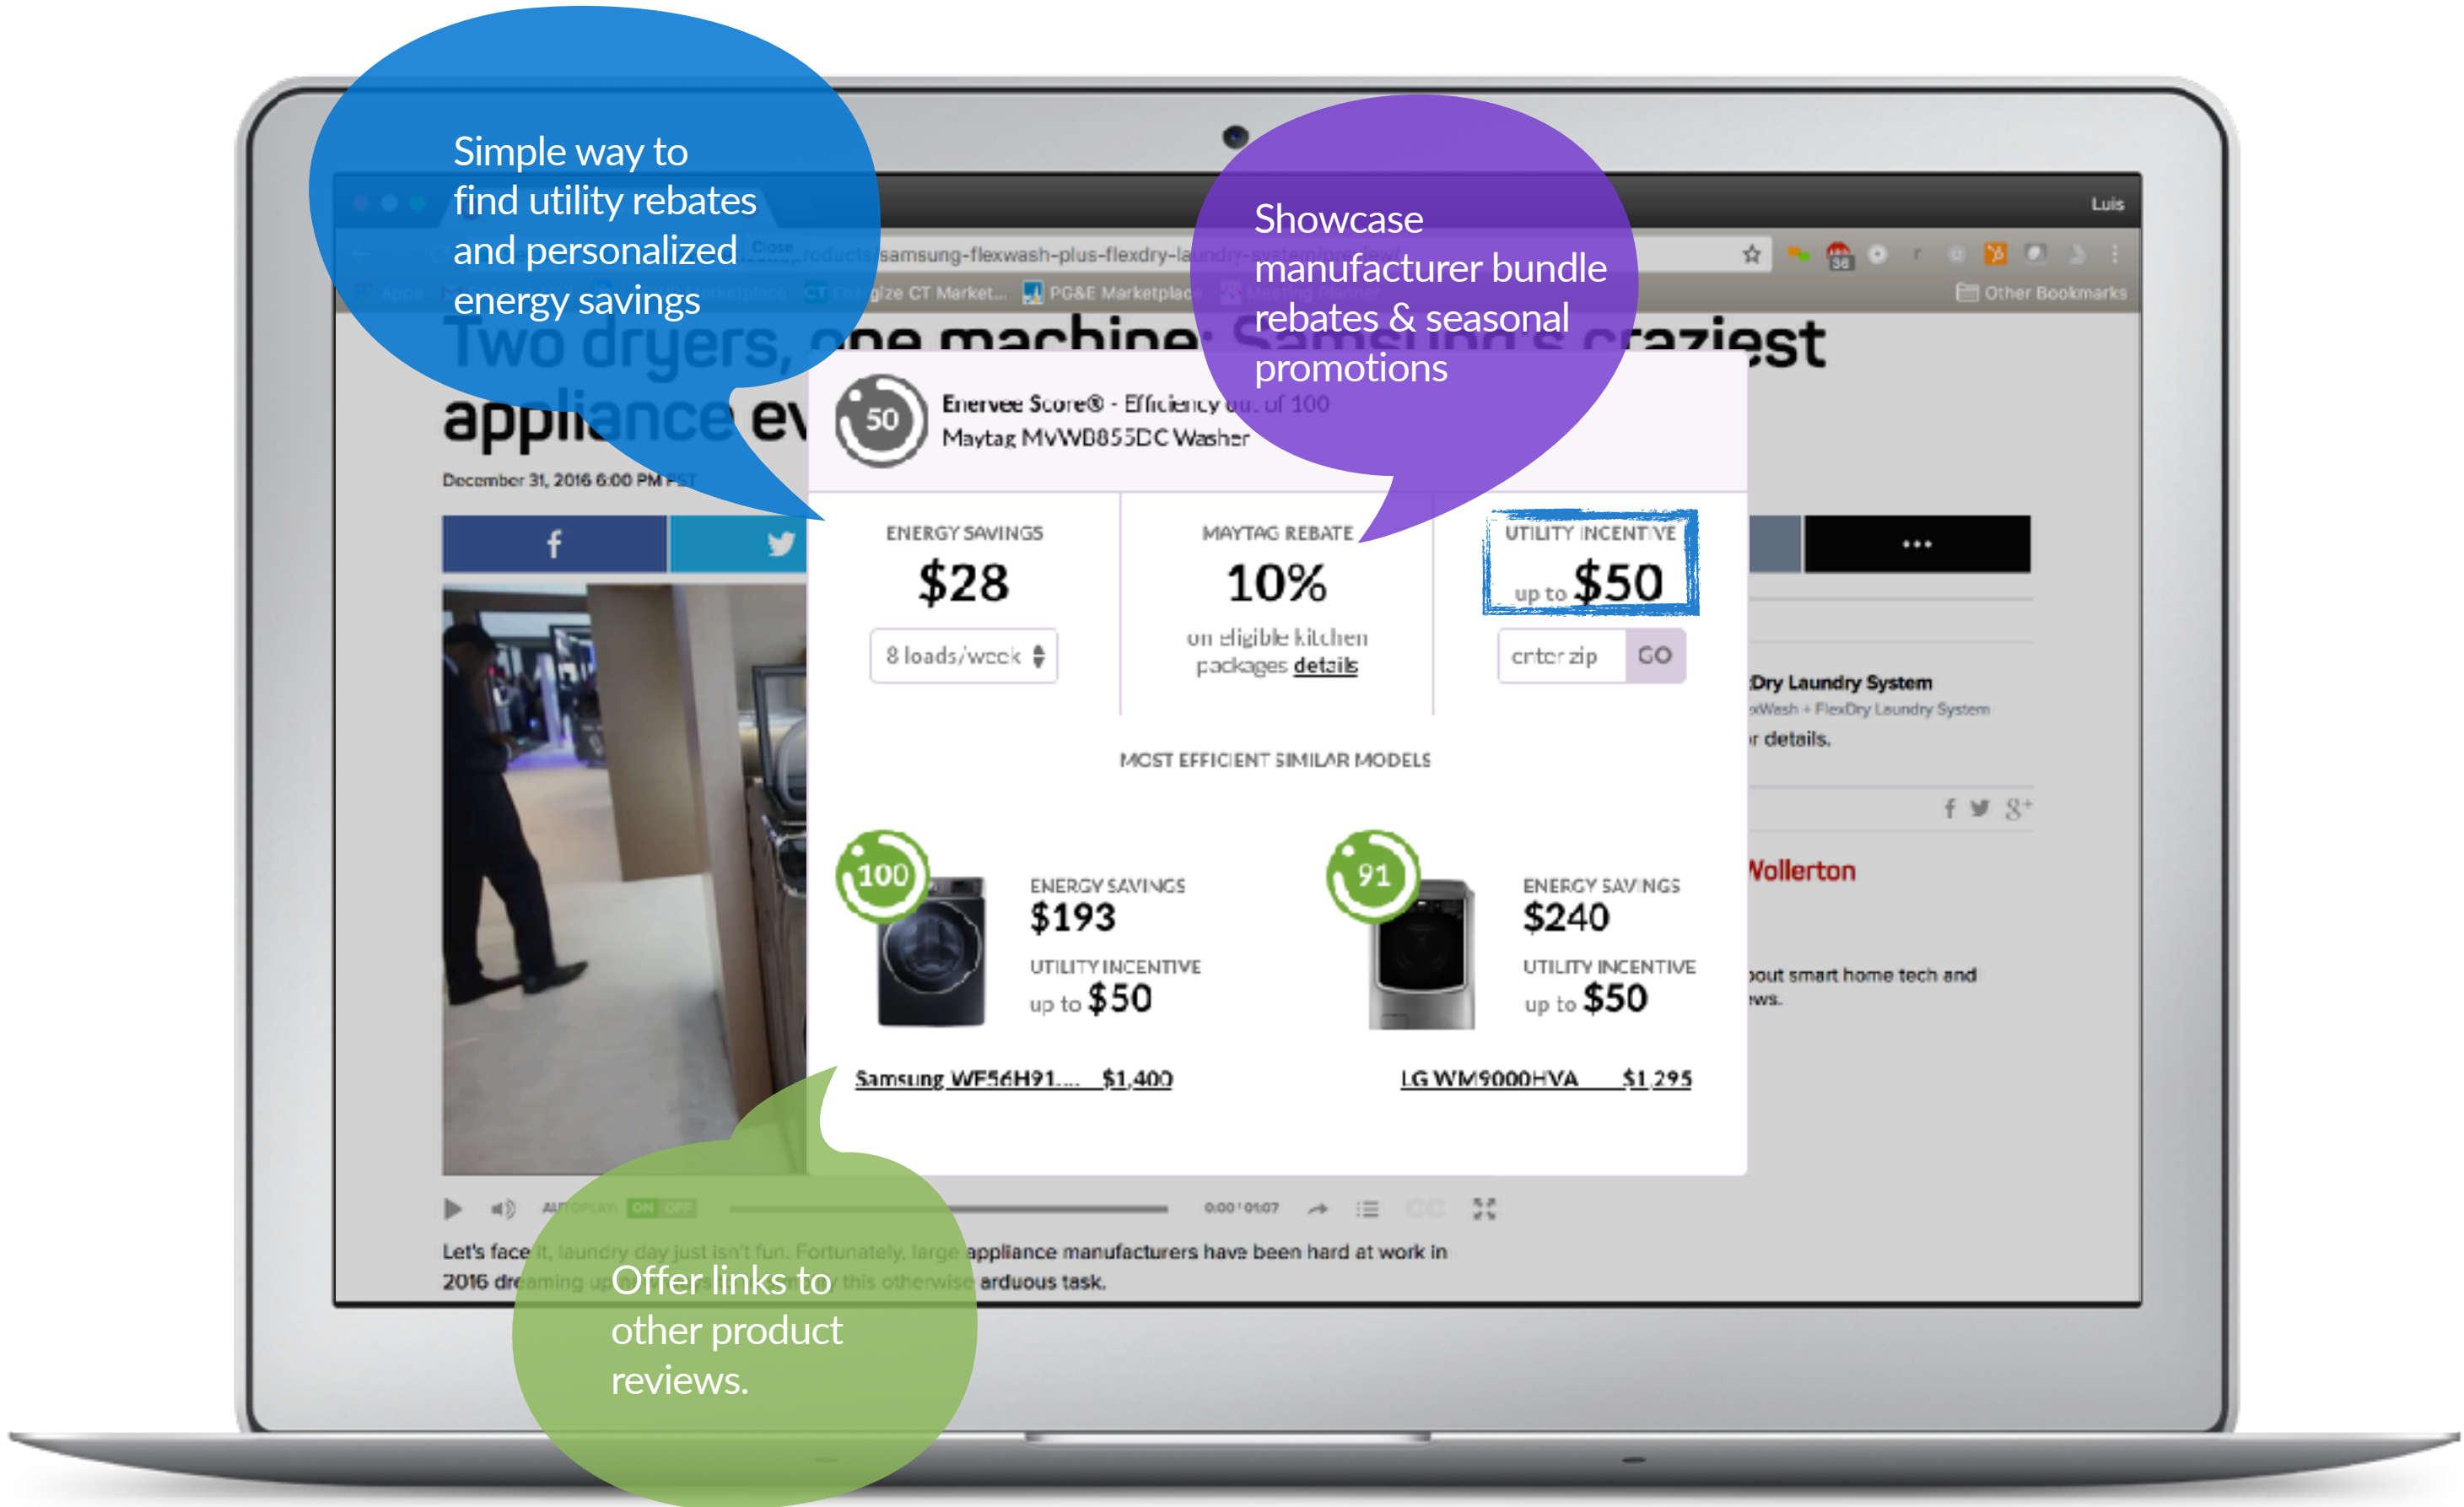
Simple way to find utility rebates and personalized energy savings

Showcase manufacturer bundle rebates & seasonal promotions

Luis

samsung-flexwash-plus-flexdry-laundry-system

Other Bookmarks

Two dryers, one machine: Samsung's craziest appliance ev

December 31, 2016 6:00 PM PST

50

Enervee Score® - Efficiency out of 100
Maytag MVWB855DC Washer

| ENERGY SAVINGS | MAYTAG REBATE | UTILITY INCENTIVE |
|---|---|---|
| $28 | 10% | up to $50 |
| 8 loads/week | on eligible kitchen packages details | enter zip GO |

MOST EFFICIENT SIMILAR MODELS

100

ENERGY SAVINGS
$193
UTILITY INCENTIVE
up to $50

Samsung WF56H91.... $1,400

91

ENERGY SAVINGS
$240
UTILITY INCENTIVE
up to $50

LG WM9000HVA $1,295

Dry Laundry System
xWash + FlexDry Laundry System
r details.

Wollerton

bout smart home tech and ws.

0:00 / 01:07

Let's face it, laundry day just isn't fun. Fortunately, large appliance manufacturers have been hard at work in 2016 dreaming up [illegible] this otherwise arduous task.

Offer links to other product reviews.